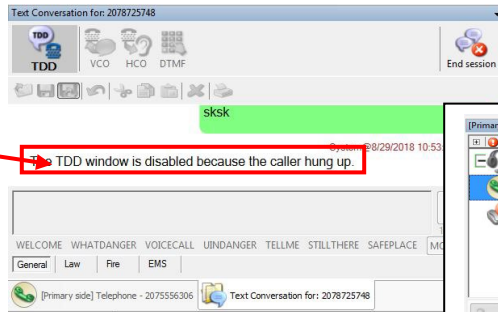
Text Conversation for: 2078725748

TDD

TDD VCO HCO DTMF

End session

sksk

System @8/29/2018 10:53

The TDD window is disabled because the caller hung up.

WELCOME WHATDANGER VOICECALL UINDANGER TELLME STILLTHERE SAFEPLACE MO

General Law Fire EMS

[Primary side] Telephone - 2075556306

Text Conversation for: 2078725748

[Primar